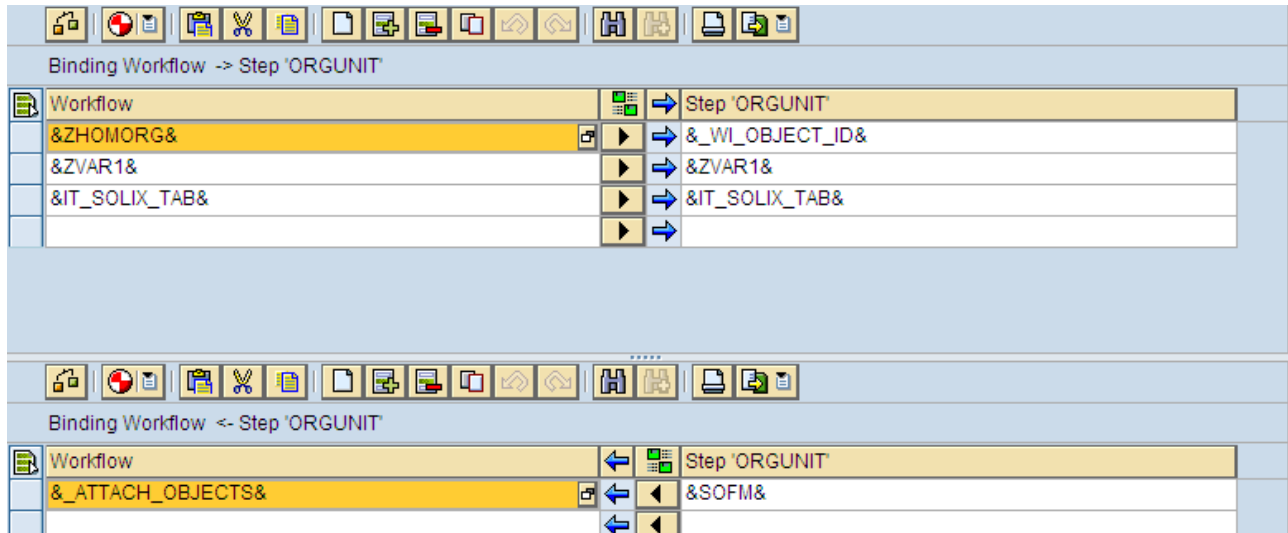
Binding Workflow -> Step 'ORGUNIT'

| Workflow | Step 'ORGUNIT' |
|---|---|
| &ZHOMORG& | &_WI_OBJECT_ID& |
| &ZVAR1& | &ZVAR1& |
| &IT_SOLIX_TAB& | &IT_SOLIX_TAB& |
| | |

Binding Workflow <- Step 'ORGUNIT'

| Workflow | Step 'ORGUNIT' |
|---|---|
| &_ATTACH_OBJECTS& | &SOFM& |
| | |